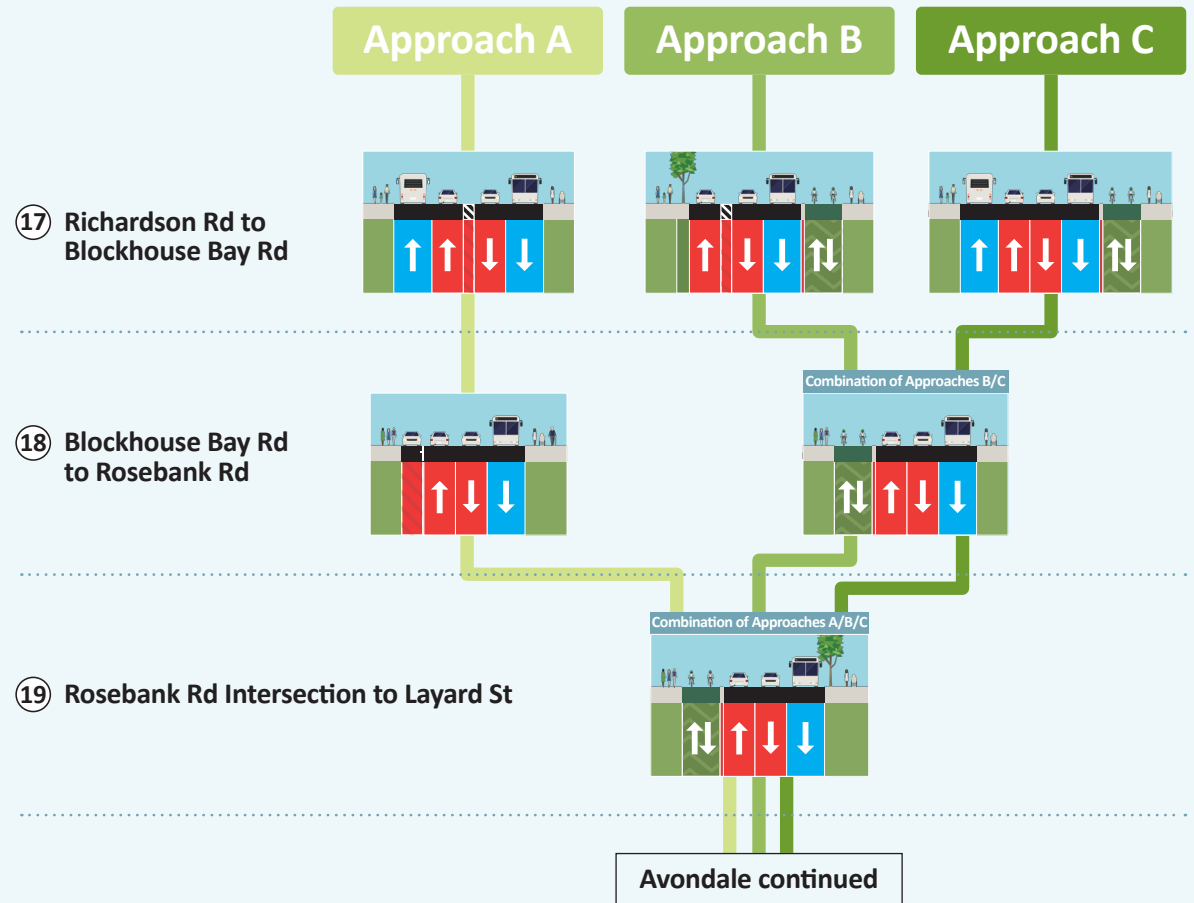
Approach A

Approach B

Approach C

17 Richardson Rd to Blockhouse Bay Rd

18 Blockhouse Bay Rd to Rosebank Rd

Combination of Approaches B/C

Combination of Approaches A/B/C

19 Rosebank Rd Intersection to Layard St

Avondale continued